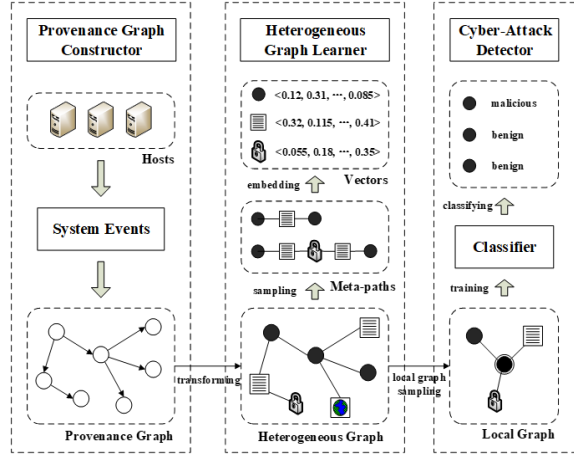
Provenance Graph Constructor

Hosts

System Events

Provenance Graph

transforming

Heterogeneous Graph Learner

<0.12, 0.31, ···, 0.085>

<0.32, 0.115, ···, 0.41>

<0.055, 0.18, ···, 0.35>

embedding

Vectors

sampling

Meta-paths

Heterogeneous Graph

local graph sampling

Cyber-Attack Detector

malicious

benign

benign

classifying

Classifier

training

Local Graph